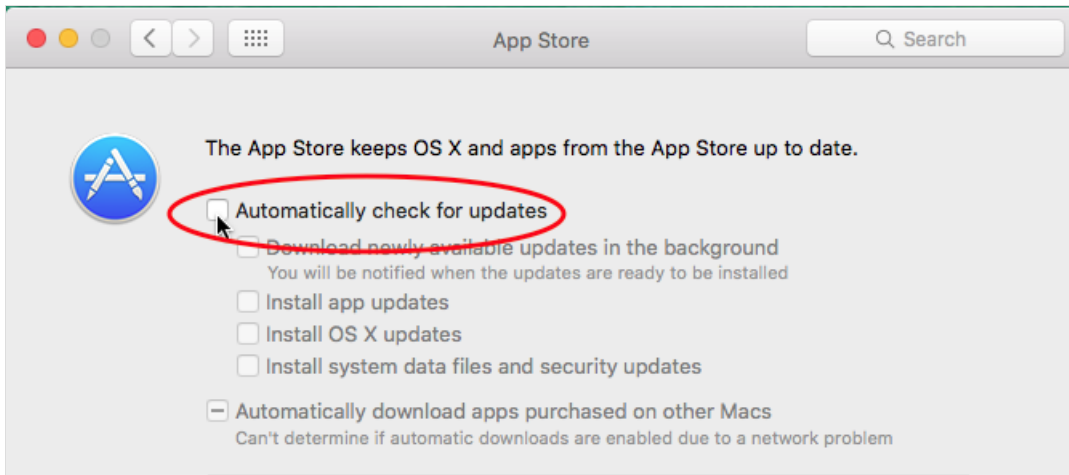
App Store

Search

The App Store keeps OS X and apps from the App Store up to date.

Automatically check for updates

Download newly available updates in the background
You will be notified when the updates are ready to be installed

Install app updates

Install OS X updates

Install system data files and security updates

Automatically download apps purchased on other Macs
Can't determine if automatic downloads are enabled due to a network problem